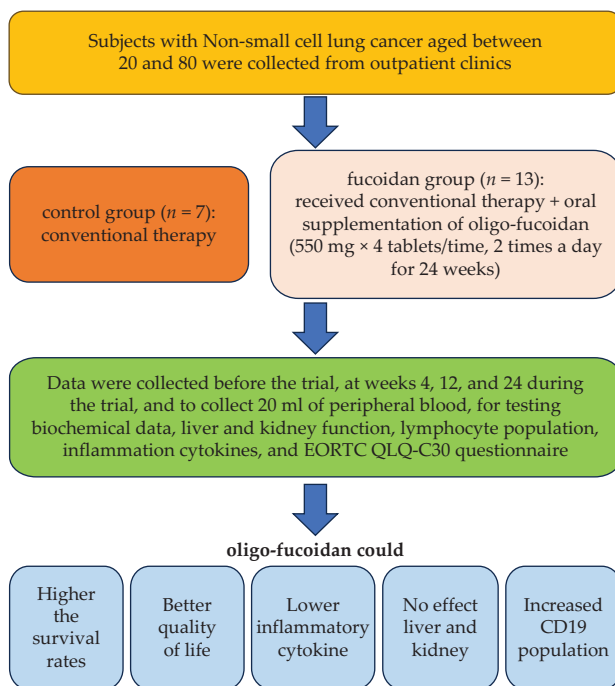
Subjects with Non-small cell lung cancer aged between 20 and 80 were collected from outpatient clinics

control group ($n$ = 7): conventional therapy

fucoidan group ($n$ = 13): received conventional therapy + oral supplementation of oligo-fucoidan (550 mg × 4 tablets/time, 2 times a day for 24 weeks)

Data were collected before the trial, at weeks 4, 12, and 24 during the trial, and to collect 20 ml of peripheral blood, for testing biochemical data, liver and kidney function, lymphocyte population, inflammation cytokines, and EORTC QLQ-C30 questionnaire

oligo-fucoidan could

Higher the survival rates

Better quality of life

Lower inflammatory cytokine

No effect liver and kidney

Increased CD19 population